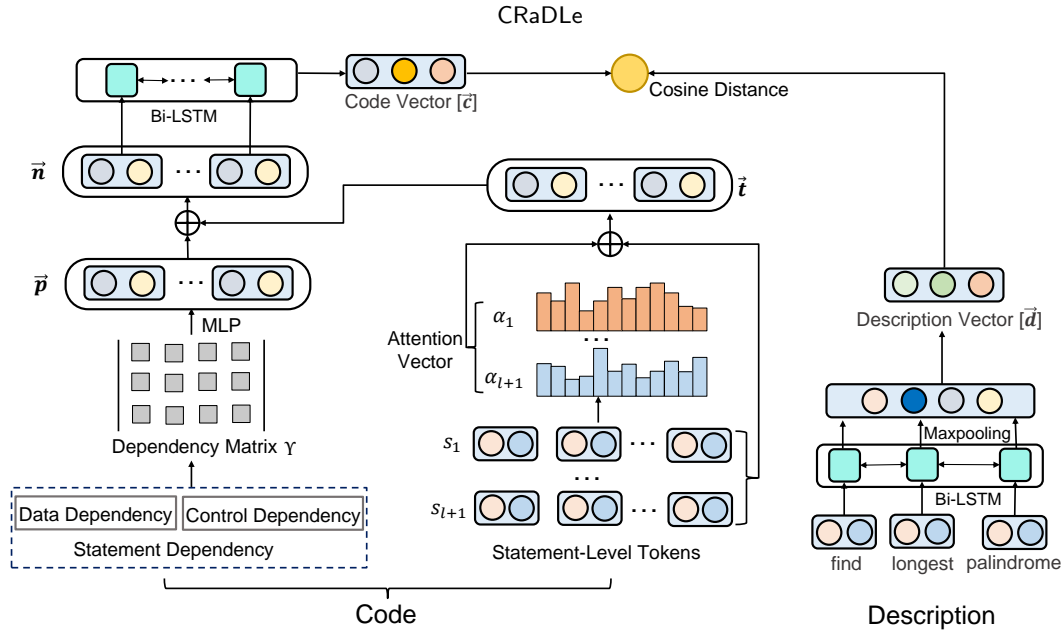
CRaDLe

Bi-LSTM

Code Vector [$\vec{c}$]

Cosine Distance

$\vec{n}$

$\vec{t}$

$\vec{p}$

MLP

Attention Vector

$\alpha_1$

$\alpha_{l+1}$

Description Vector [$\vec{d}$]

Maxpooling

Bi-LSTM

Dependency Matrix $\Upsilon$

$s_1$

$s_{l+1}$

Data Dependency

Control Dependency

Statement Dependency

Statement-Level Tokens

find

longest

palindrome

Code

Description